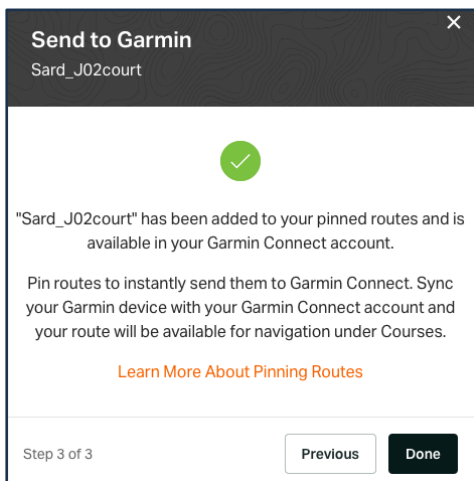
Send to Garmin
Sard_J02court

×

"Sard_J02court" has been added to your pinned routes and is available in your Garmin Connect account.

Pin routes to instantly send them to Garmin Connect. Sync your Garmin device with your Garmin Connect account and your route will be available for navigation under Courses.

Learn More About Pinning Routes

Step 3 of 3

Previous

Done